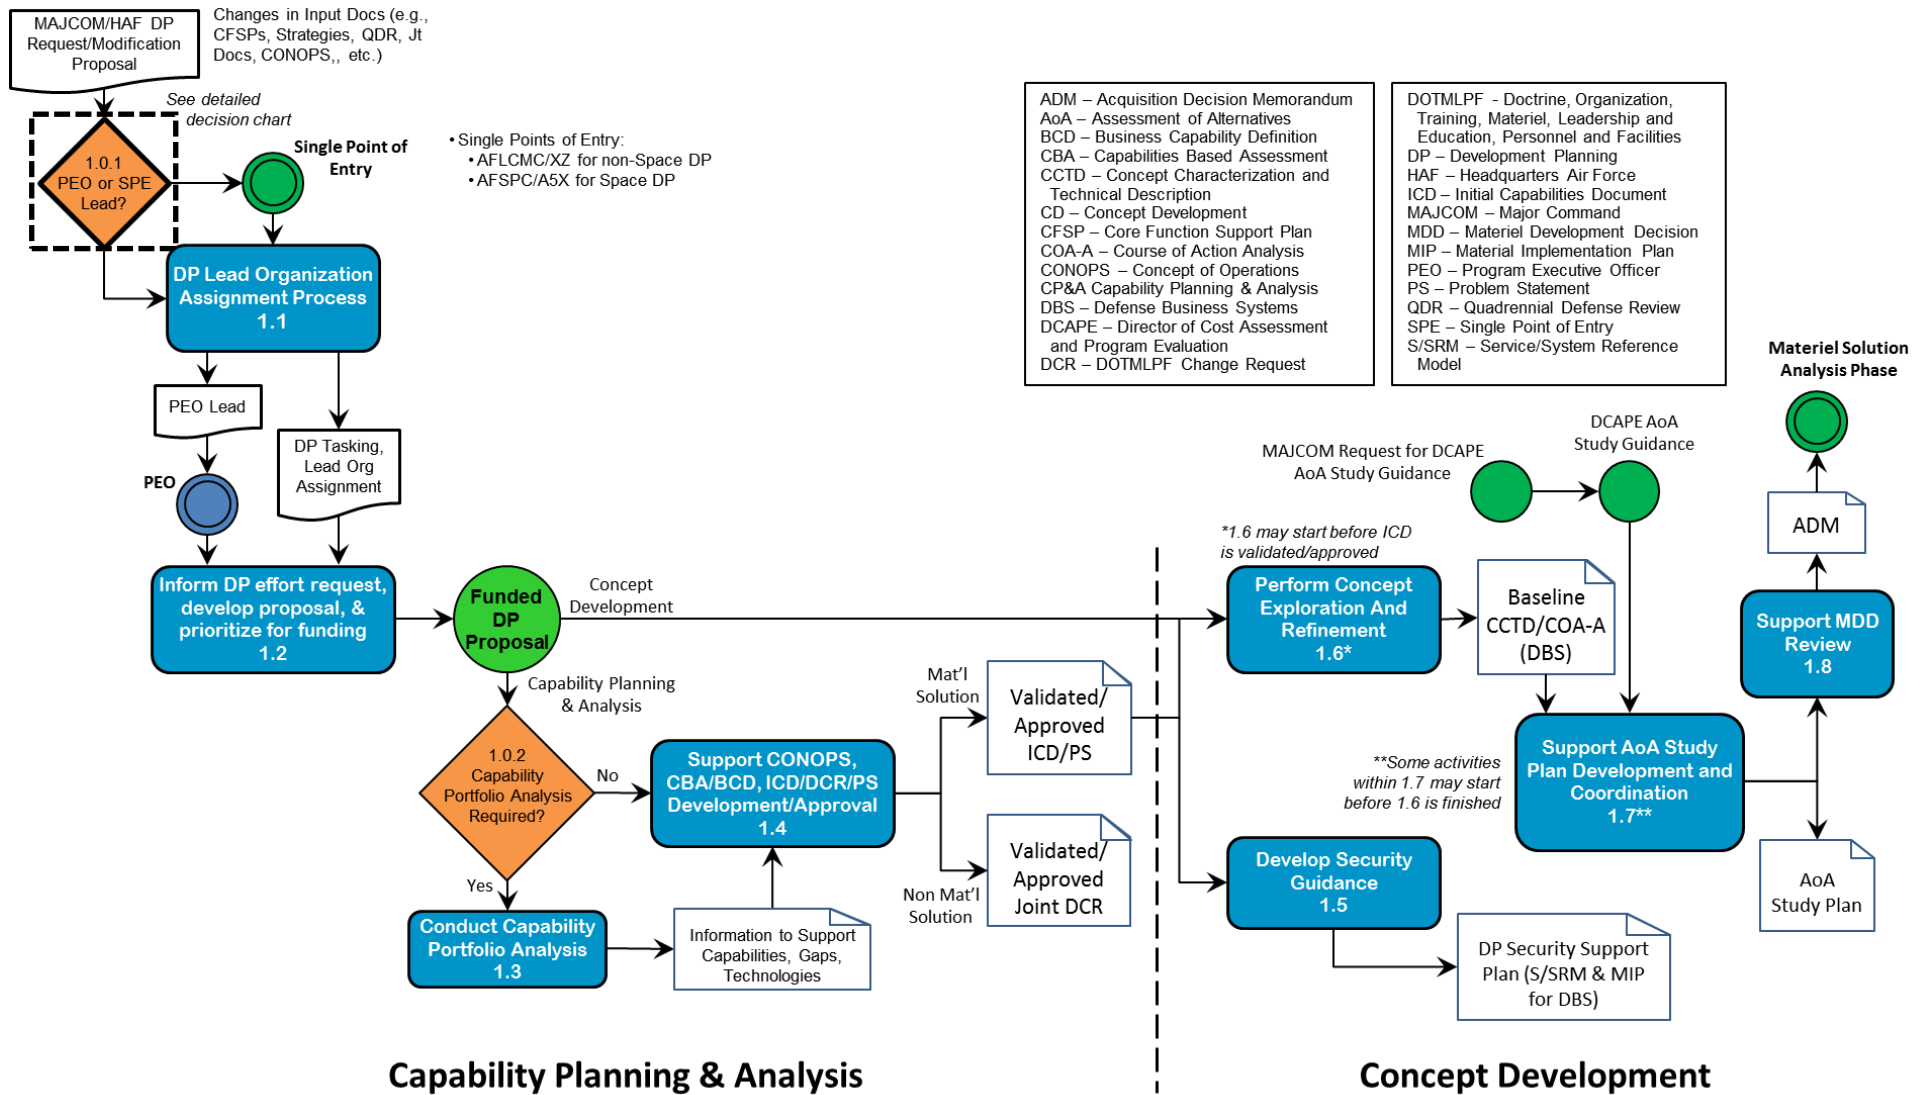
MAJCOM/HAF DP Request/Modification Proposal

Changes in Input Docs (e.g., CFSPs, Strategies, QDR, Jt Docs, CONOPS,, etc.)

See detailed decision chart

1.0.1 PEO or SPE Lead?

Single Point of Entry

• Single Points of Entry:
• AFLCMC/XZ for non-Space DP
• AFSPC/A5X for Space DP

ADM – Acquisition Decision Memorandum
AoA – Assessment of Alternatives
BCD – Business Capability Definition
CBA – Capabilities Based Assessment
CCTD – Concept Characterization and Technical Description
CD – Concept Development
CFSP – Core Function Support Plan
COA-A – Course of Action Analysis
CONOPS – Concept of Operations
CP&A Capability Planning & Analysis
DBS – Defense Business Systems
DCAPE – Director of Cost Assessment and Program Evaluation
DCR – DOTMLPF Change Request

DOTMLPF - Doctrine, Organization, Training, Materiel, Leadership and Education, Personnel and Facilities
DP – Development Planning
HAF – Headquarters Air Force
ICD – Initial Capabilities Document
MAJCOM – Major Command
MDD – Materiel Development Decision
MIP – Material Implementation Plan
PEO – Program Executive Officer
PS – Problem Statement
QDR – Quadrennial Defense Review
SPE – Single Point of Entry
S/SRM – Service/System Reference Model

DP Lead Organization Assignment Process 1.1

PEO Lead

DP Tasking, Lead Org Assignment

PEO

Materiel Solution Analysis Phase

DCAPE AoA Study Guidance

MAJCOM Request for DCAPE AoA Study Guidance

ADM

*1.6 may start before ICD is validated/approved

Inform DP effort request, develop proposal, & prioritize for funding 1.2

Funded DP Proposal

Concept Development

Perform Concept Exploration And Refinement 1.6*

Baseline CCTD/COA-A (DBS)

Support MDD Review 1.8

Capability Planning & Analysis

Mat'l Solution

Validated/ Approved ICD/PS

1.0.2 Capability Portfolio Analysis Required?

No

Support CONOPS, CBA/BCD, ICD/DCR/PS Development/Approval 1.4

**Some activities within 1.7 may start before 1.6 is finished

Support AoA Study Plan Development and Coordination 1.7**

Yes

Validated/ Approved Joint DCR

Non Mat'l Solution

Develop Security Guidance 1.5

AoA Study Plan

Conduct Capability Portfolio Analysis 1.3

Information to Support Capabilities, Gaps, Technologies

DP Security Support Plan (S/SRM & MIP for DBS)

Capability Planning & Analysis

Concept Development